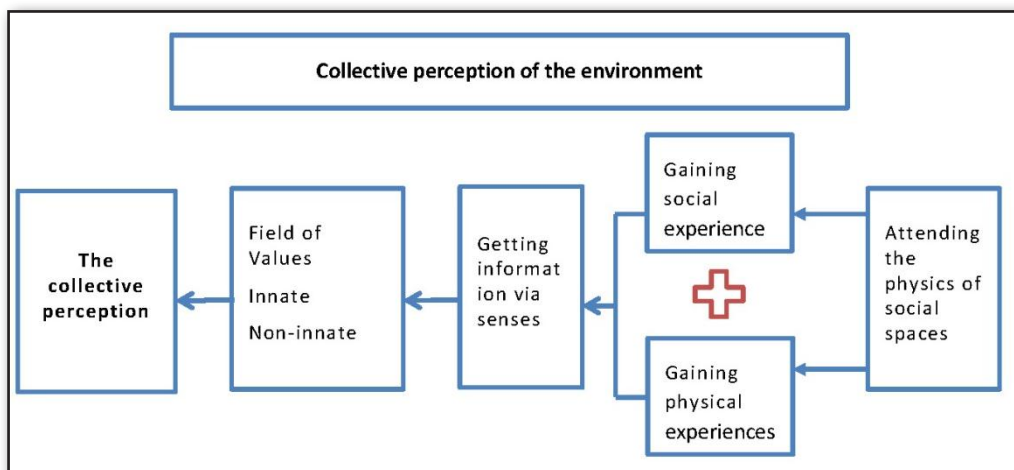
Collective perception of the environment

The collective perception

Field of Values
Innate
Non-innate

Getting information via senses

Gaining social experience

Gaining physical experiences

Attending the physics of social spaces